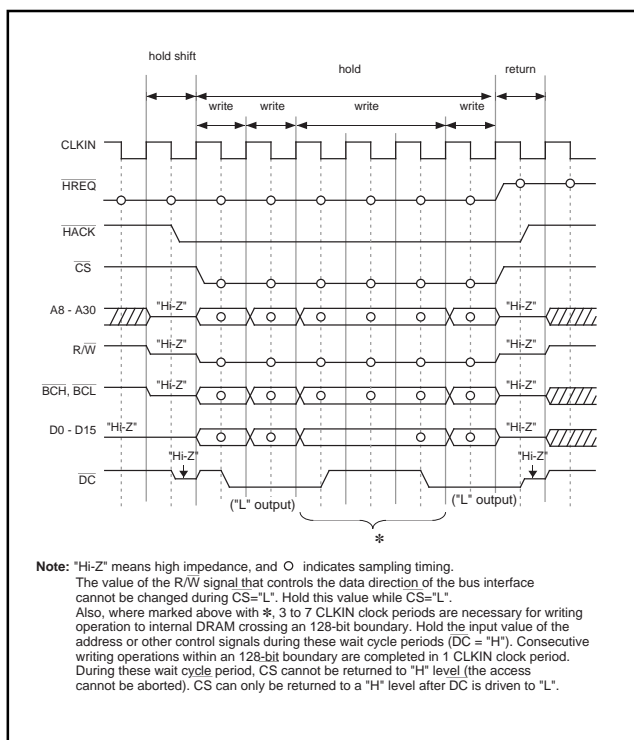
hold shift

hold

return

write

write

write

write

CLKIN

$\overline{HREQ}$

$\overline{HACK}$

$\overline{CS}$

A8 - A30

"Hi-Z"

"Hi-Z"

R/$\overline{W}$

"Hi-Z"

"Hi-Z"

$\overline{BCH}$, $\overline{BCL}$

"Hi-Z"

"Hi-Z"

D0 - D15

"Hi-Z"

"Hi-Z"

"Hi-Z"

"Hi-Z"

$\overline{DC}$

("L" output)

("L" output)

*

**Note:** "Hi-Z" means high impedance, and ○ indicates sampling timing.
The value of the R/$\overline{W}$ signal that controls the data direction of the bus interface cannot be changed during $\overline{CS}$="L". Hold this value while $\overline{CS}$="L".
Also, where marked above with *, 3 to 7 CLKIN clock periods are necessary for writing operation to internal DRAM crossing an 128-bit boundary. Hold the input value of the address or other control signals during these wait cycle periods ($\overline{DC}$ = "H"). Consecutive writing operations within an 128-bit boundary are completed in 1 CLKIN clock period. During these wait cycle period, $\overline{CS}$ cannot be returned to "H" level (the access cannot be aborted). $\overline{CS}$ can only be returned to a "H" level after $\overline{DC}$ is driven to "L".